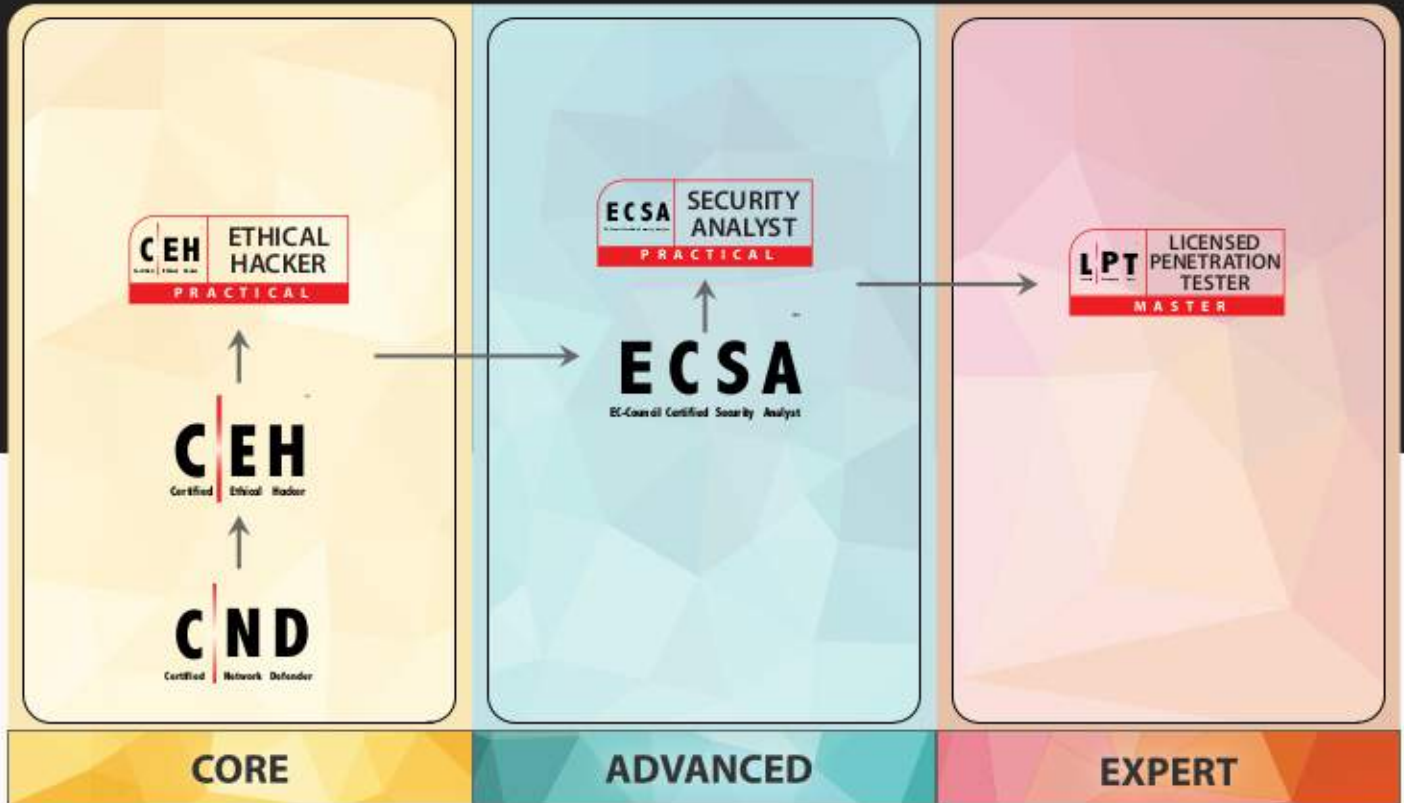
CEH ETHICAL HACKER
PRACTICAL

CEH
Certified Ethical Hacker

CND
Certified Network Defender

ECSA SECURITY ANALYST
PRACTICAL

ECSA
EC-Council Certified Security Analyst

LPT LICENSED PENETRATION TESTER
MASTER

CORE

ADVANCED

EXPERT